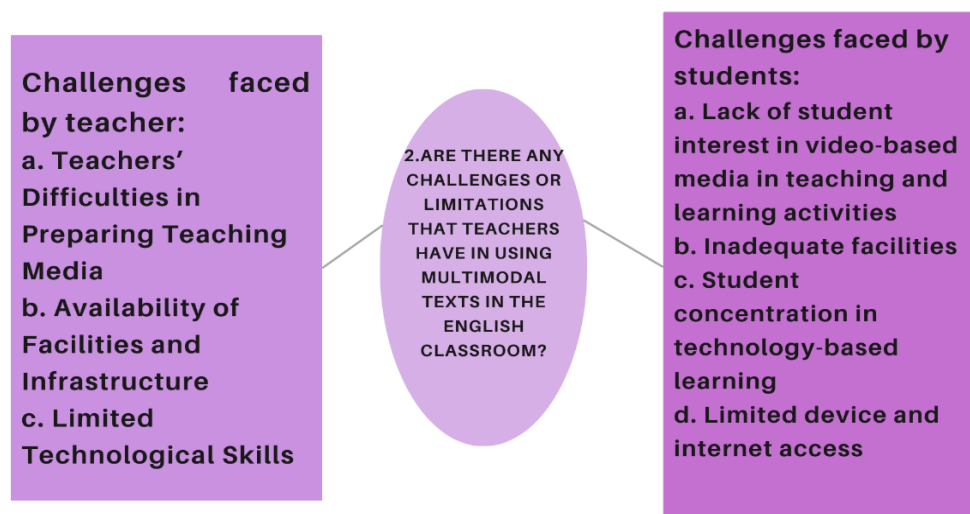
Challenges faced by teacher:
a. Teachers' Difficulties in Preparing Teaching Media
b. Availability of Facilities and Infrastructure
c. Limited Technological Skills

2.ARE THERE ANY CHALLENGES OR LIMITATIONS THAT TEACHERS HAVE IN USING MULTIMODAL TEXTS IN THE ENGLISH CLASSROOM?

Challenges faced by students:
a. Lack of student interest in video-based media in teaching and learning activities
b. Inadequate facilities
c. Student concentration in technology-based learning
d. Limited device and internet access